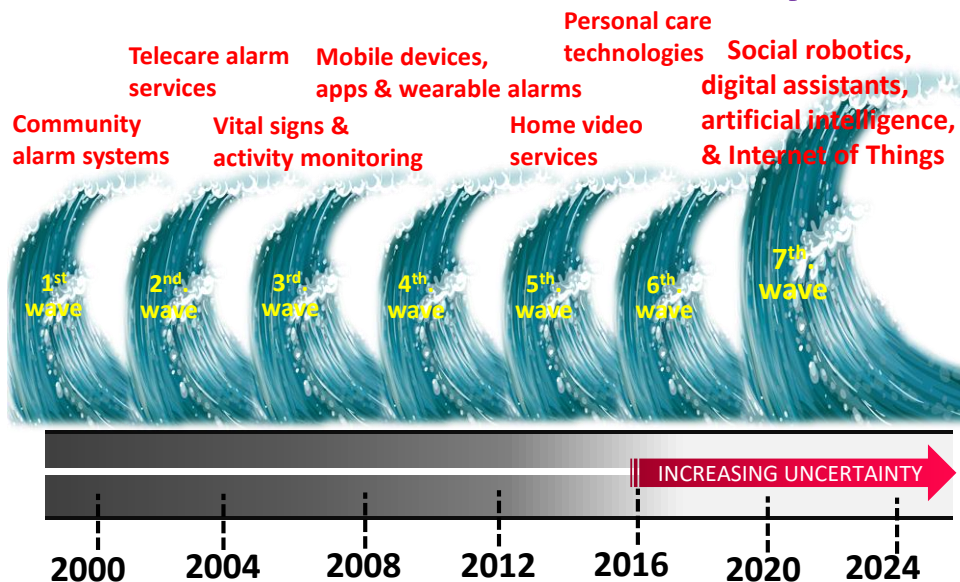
Personal care technologies

Telecare alarm services

Mobile devices, apps & wearable alarms

Social robotics, digital assistants, artificial intelligence, & Internet of Things

Community alarm systems

Vital signs & activity monitoring

Home video services

1$^{st}$ wave

2$^{nd}$. wave

3$^{rd}$ wave

4$^{th}$. wave

5$^{th}$. wave

6$^{th}$. wave

7$^{th}$. wave

INCREASING UNCERTAINTY

2000 2004 2008 2012 2016 2020 2024